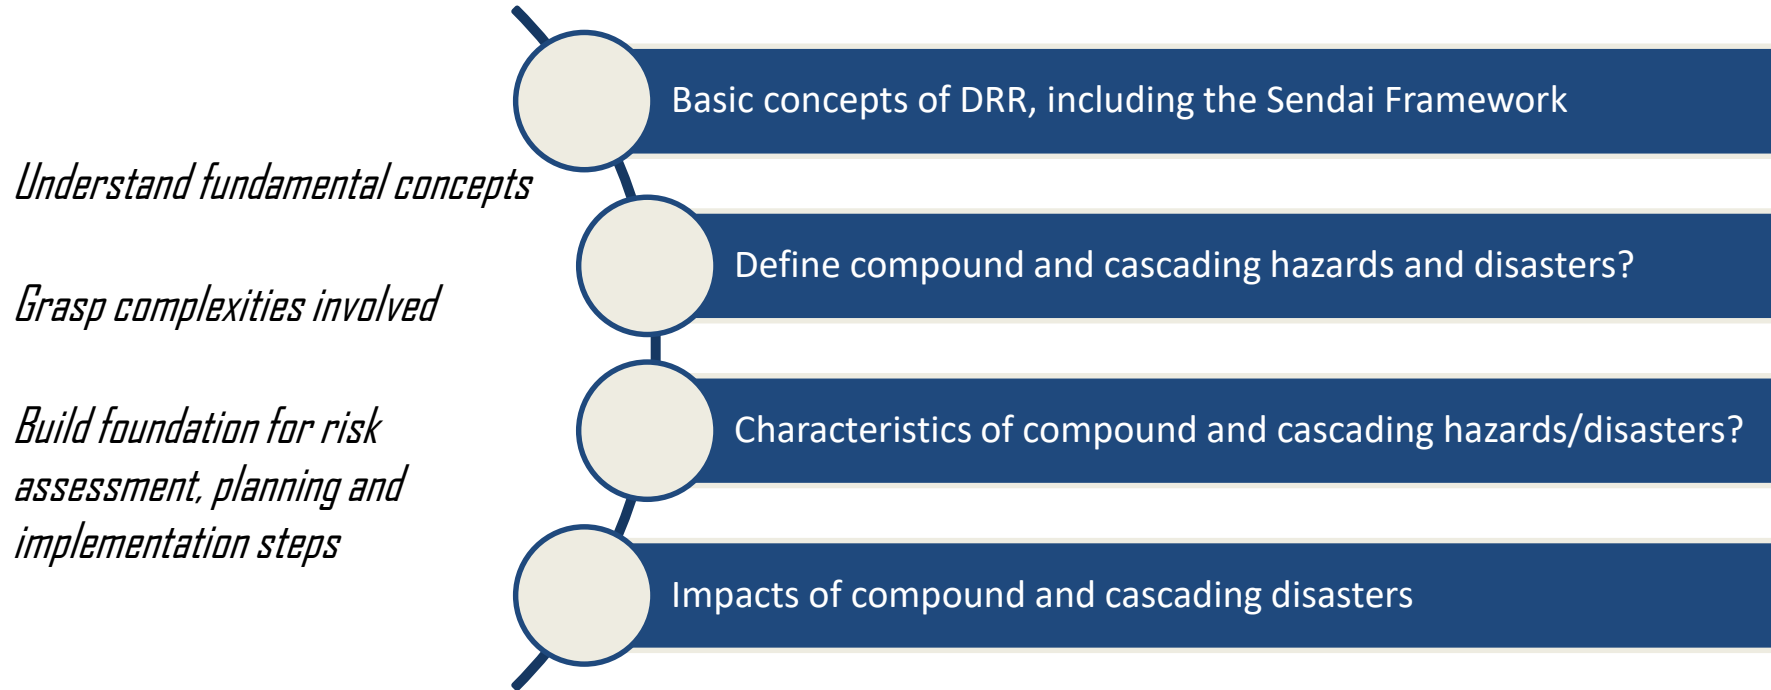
Understand fundamental concepts

Grasp complexities involved

Build foundation for risk assessment, planning and implementation steps

Basic concepts of DRR, including the Sendai Framework

Define compound and cascading hazards and disasters?

Characteristics of compound and cascading hazards/disasters?

Impacts of compound and cascading disasters